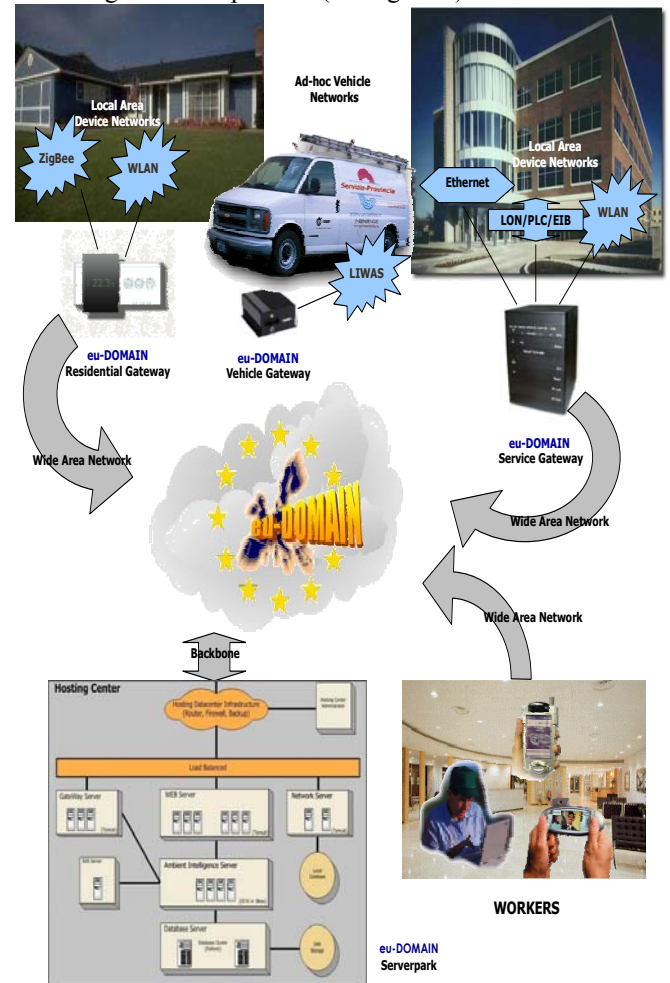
Local Area Device Networks

ZigBee

WLAN

Ad-hoc Vehicle Networks

Local Area Device Networks

Ethernet

LON/PLC/EIB

WLAN

LIWAS

eu-DOMAIN
Residential Gateway

eu-DOMAIN
Vehicle Gateway

eu-DOMAIN
Service Gateway

Wide Area Network

eu-DOMAIN

Wide Area Network

Wide Area Network

Backbone

Hosting Center

Hosting Datacenter Infrastructure (Router, Firewall, Backup)

Load Balanced

GateWay Server

WEB Server

Network Server

Ambient Intelligence Server

Database Server

WORKERS

eu-DOMAIN
Serverpark